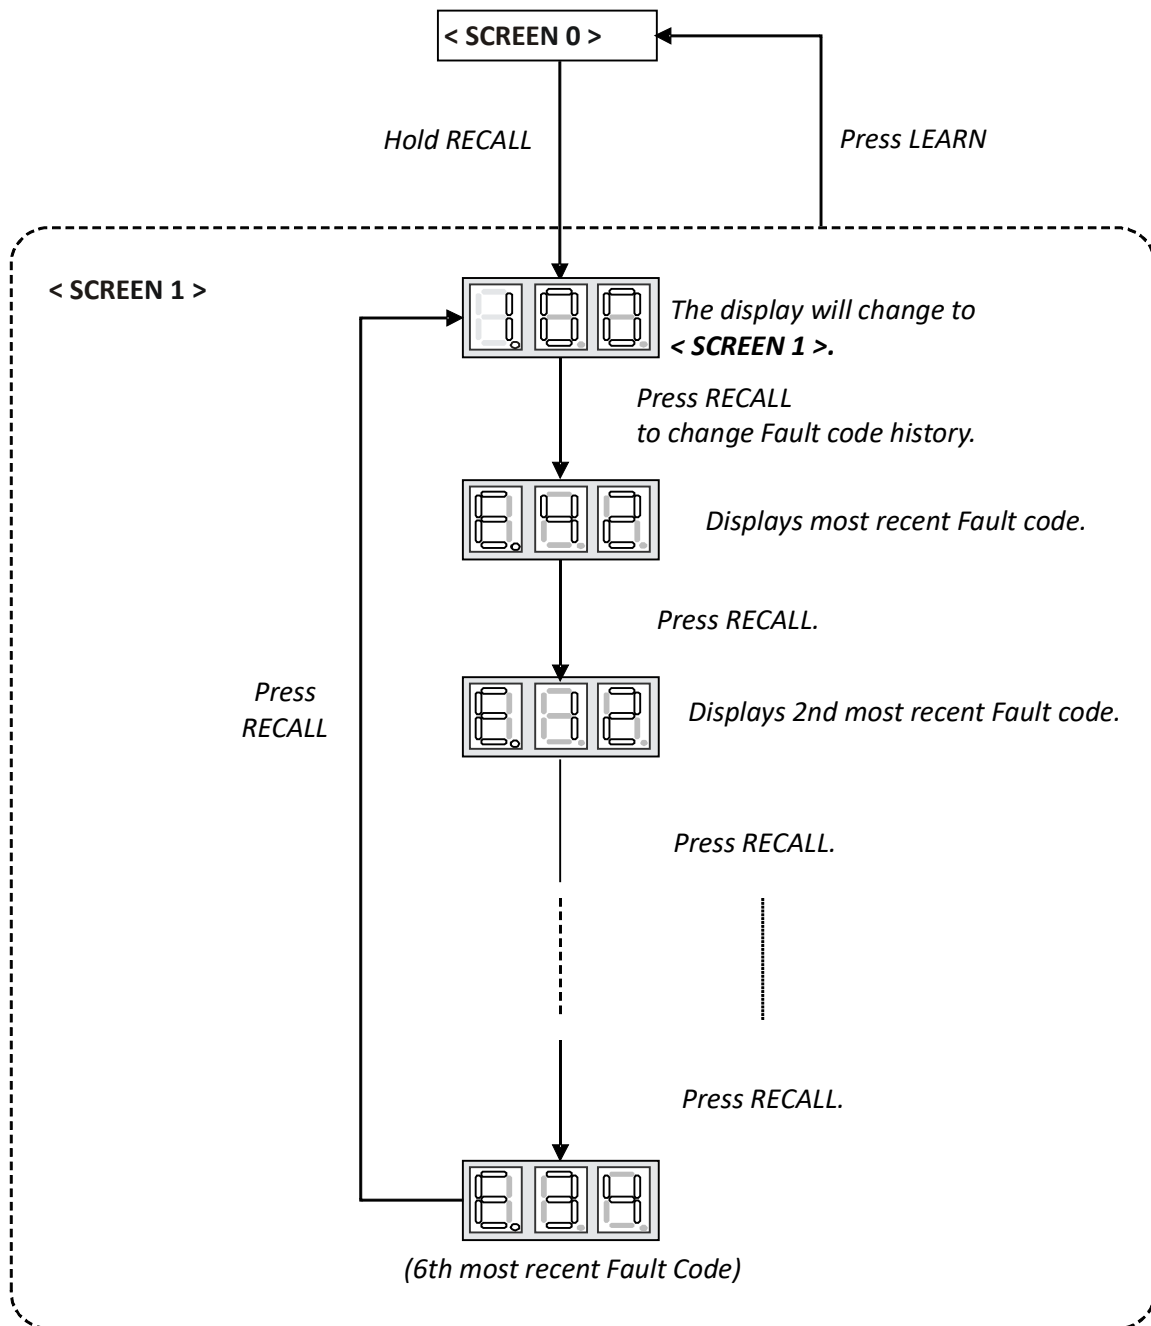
< SCREEN 0 >

Hold RECALL

Press LEARN

< SCREEN 1 >

1.00

The display will change to < SCREEN 1 >.

Press RECALL to change Fault code history.

E.42

Displays most recent Fault code.

Press RECALL.

E.12

Displays 2nd most recent Fault code.

Press RECALL

Press RECALL.

Press RECALL.

E.34

(6th most recent Fault Code)